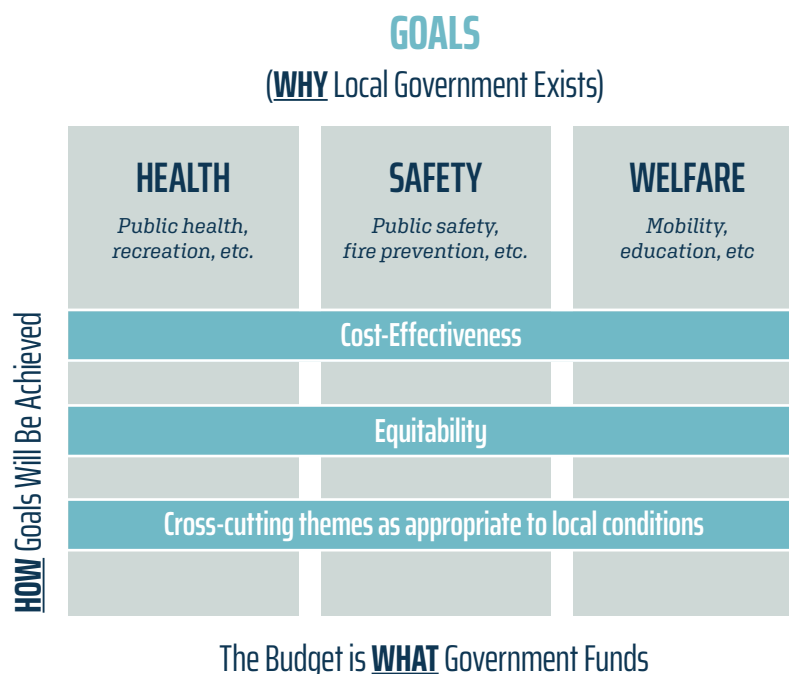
GOALS

(WHY Local Government Exists)

HEALTH
Public health, recreation, etc.

SAFETY
Public safety, fire prevention, etc.

WELFARE
Mobility, education, etc

Cost-Effectiveness

Equitability

Cross-cutting themes as appropriate to local conditions

HOW Goals Will Be Achieved

The Budget is WHAT Government Funds